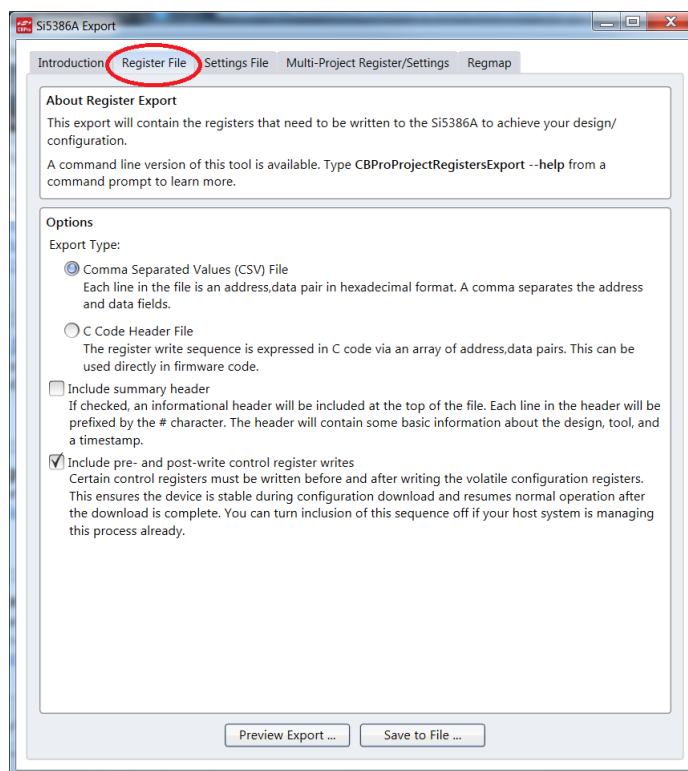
Si5386A Export

Introduction
Register File
Settings File
Multi-Project Register/Settings
Regmap

About Register Export
This export will contain the registers that need to be written to the Si5386A to achieve your design/ configuration.

A command line version of this tool is available. Type **CBProProjectRegistersExport --help** from a command prompt to learn more.

Options
Export Type:

Comma Separated Values (CSV) File
Each line in the file is an address,data pair in hexadecimal format. A comma separates the address and data fields.

C Code Header File
The register write sequence is expressed in C code via an array of address,data pairs. This can be used directly in firmware code.

Include summary header
If checked, an informational header will be included at the top of the file. Each line in the header will be prefixed by the # character. The header will contain some basic information about the design, tool, and a timestamp.

Include pre- and post-write control register writes
Certain control registers must be written before and after writing the volatile configuration registers. This ensures the device is stable during configuration download and resumes normal operation after the download is complete. You can turn inclusion of this sequence off if your host system is managing this process already.

Preview Export ...
Save to File ...